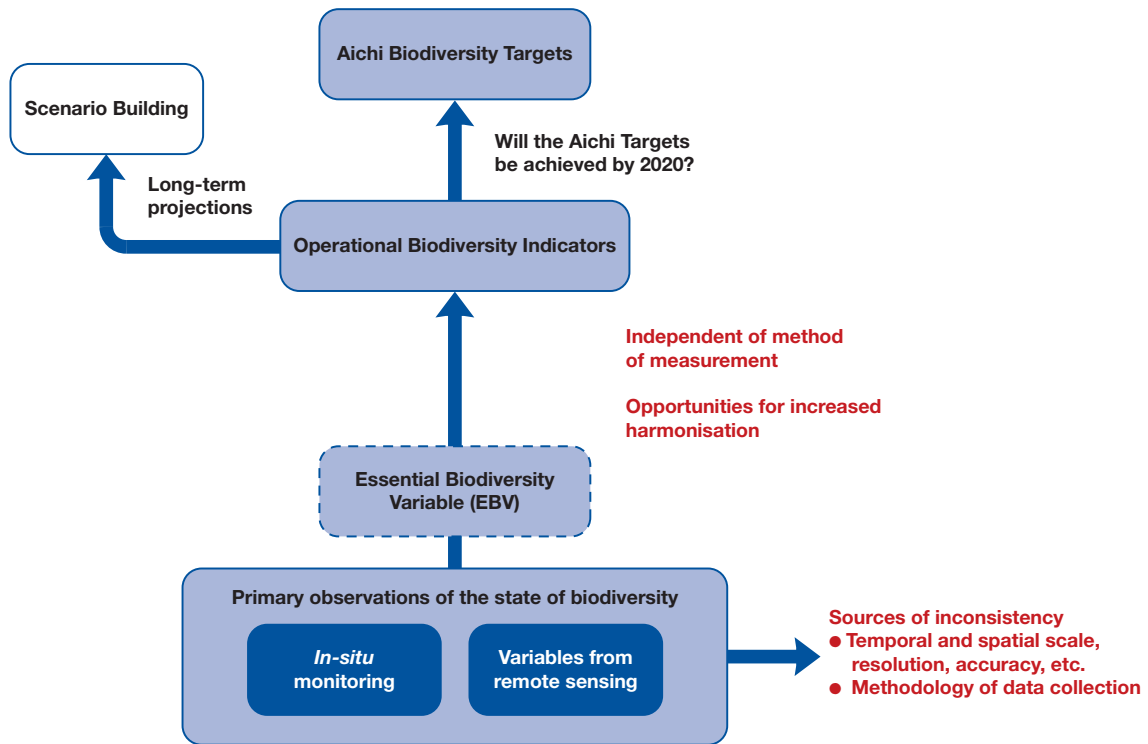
Aichi Biodiversity Targets

Scenario Building

Will the Aichi Targets be achieved by 2020?

Long-term projections

Operational Biodiversity Indicators

Independent of method of measurement

Opportunities for increased harmonisation

Essential Biodiversity Variable (EBV)

Primary observations of the state of biodiversity

*In-situ* monitoring

Variables from remote sensing

Sources of inconsistency
● Temporal and spatial scale, resolution, accuracy, etc.
● Methodology of data collection